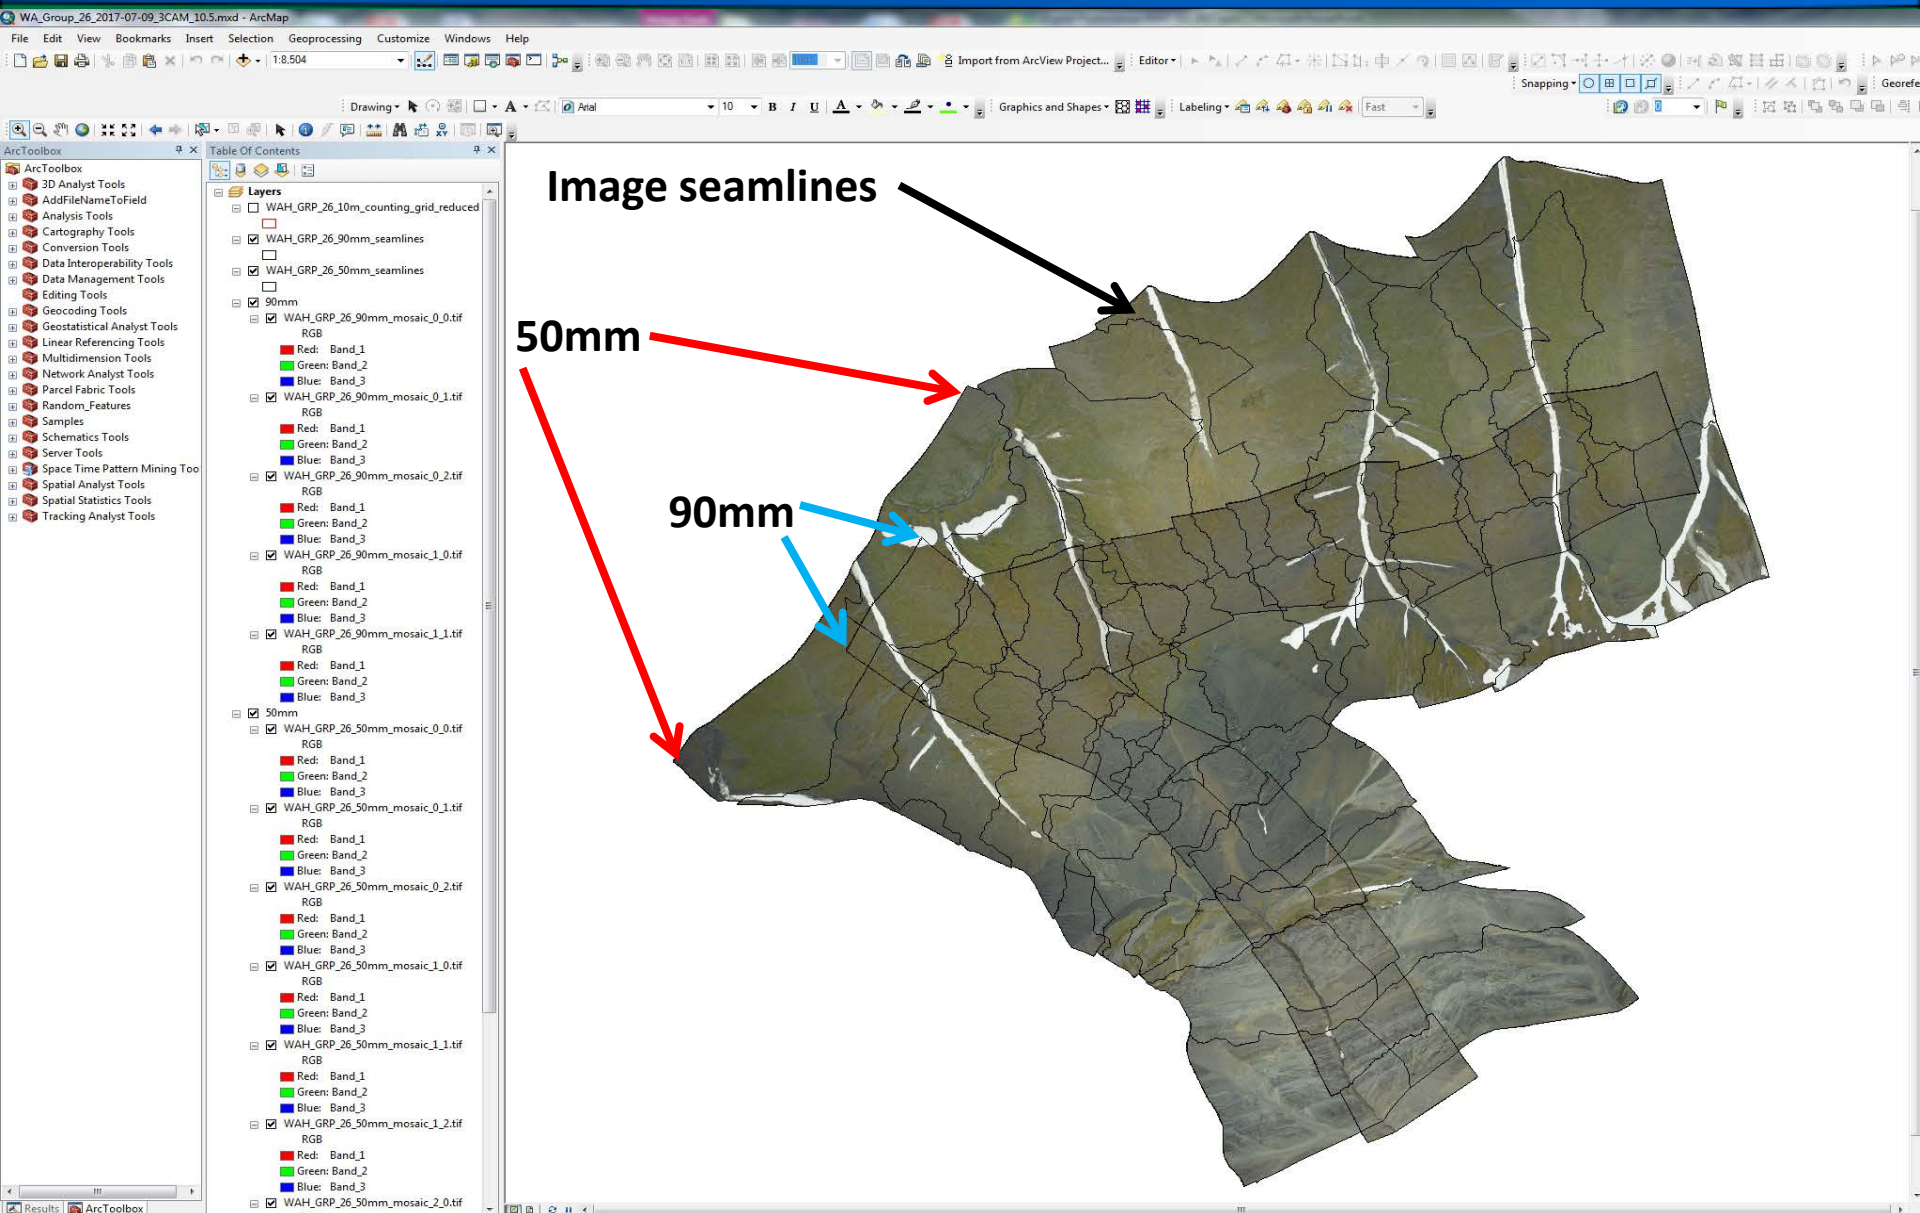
WA_Group_26_2017-07-09_3CAM_10.5.mxd - ArcMap

File Edit View Bookmarks Insert Selection Geoprocessing Customize Windows Help

1:8,504

Import from ArcView Project...

Editor

Snapping

Georefe

Drawing

Arial

10

B I U

Graphics and Shapes

Labeling

Fast

ArcToolbox

ArcToolbox
3D Analyst Tools
AddFileNameToField
Analysis Tools
Cartography Tools
Conversion Tools
Data Interoperability Tools
Data Management Tools
Editing Tools
Geocoding Tools
Geostatistical Analyst Tools
Linear Referencing Tools
Multidimension Tools
Network Analyst Tools
Parcel Fabric Tools
Random_Features
Samples
Schematics Tools
Server Tools
Space Time Pattern Mining Too
Spatial Analyst Tools
Spatial Statistics Tools
Tracking Analyst Tools

Results ArcToolbox

Table Of Contents

Layers
WAH_GRP_26_10m_counting_grid_reduced
WAH_GRP_26_90mm_seamlines
WAH_GRP_26_50mm_seamlines
90mm
WAH_GRP_26_90mm_mosaic_0_0.tif
RGB
Red: Band_1
Green: Band_2
Blue: Band_3
WAH_GRP_26_90mm_mosaic_0_1.tif
RGB
Red: Band_1
Green: Band_2
Blue: Band_3
WAH_GRP_26_90mm_mosaic_0_2.tif
RGB
Red: Band_1
Green: Band_2
Blue: Band_3
WAH_GRP_26_90mm_mosaic_1_0.tif
RGB
Red: Band_1
Green: Band_2
Blue: Band_3
WAH_GRP_26_90mm_mosaic_1_1.tif
RGB
Red: Band_1
Green: Band_2
Blue: Band_3
50mm
WAH_GRP_26_50mm_mosaic_0_0.tif
RGB
Red: Band_1
Green: Band_2
Blue: Band_3
WAH_GRP_26_50mm_mosaic_0_1.tif
RGB
Red: Band_1
Green: Band_2
Blue: Band_3
WAH_GRP_26_50mm_mosaic_0_2.tif
RGB
Red: Band_1
Green: Band_2
Blue: Band_3
WAH_GRP_26_50mm_mosaic_1_0.tif
RGB
Red: Band_1
Green: Band_2
Blue: Band_3
WAH_GRP_26_50mm_mosaic_1_1.tif
RGB
Red: Band_1
Green: Band_2
Blue: Band_3
WAH_GRP_26_50mm_mosaic_1_2.tif
RGB
Red: Band_1
Green: Band_2
Blue: Band_3
WAH_GRP_26_50mm_mosaic_2_0.tif

Image seamlines

50mm

90mm